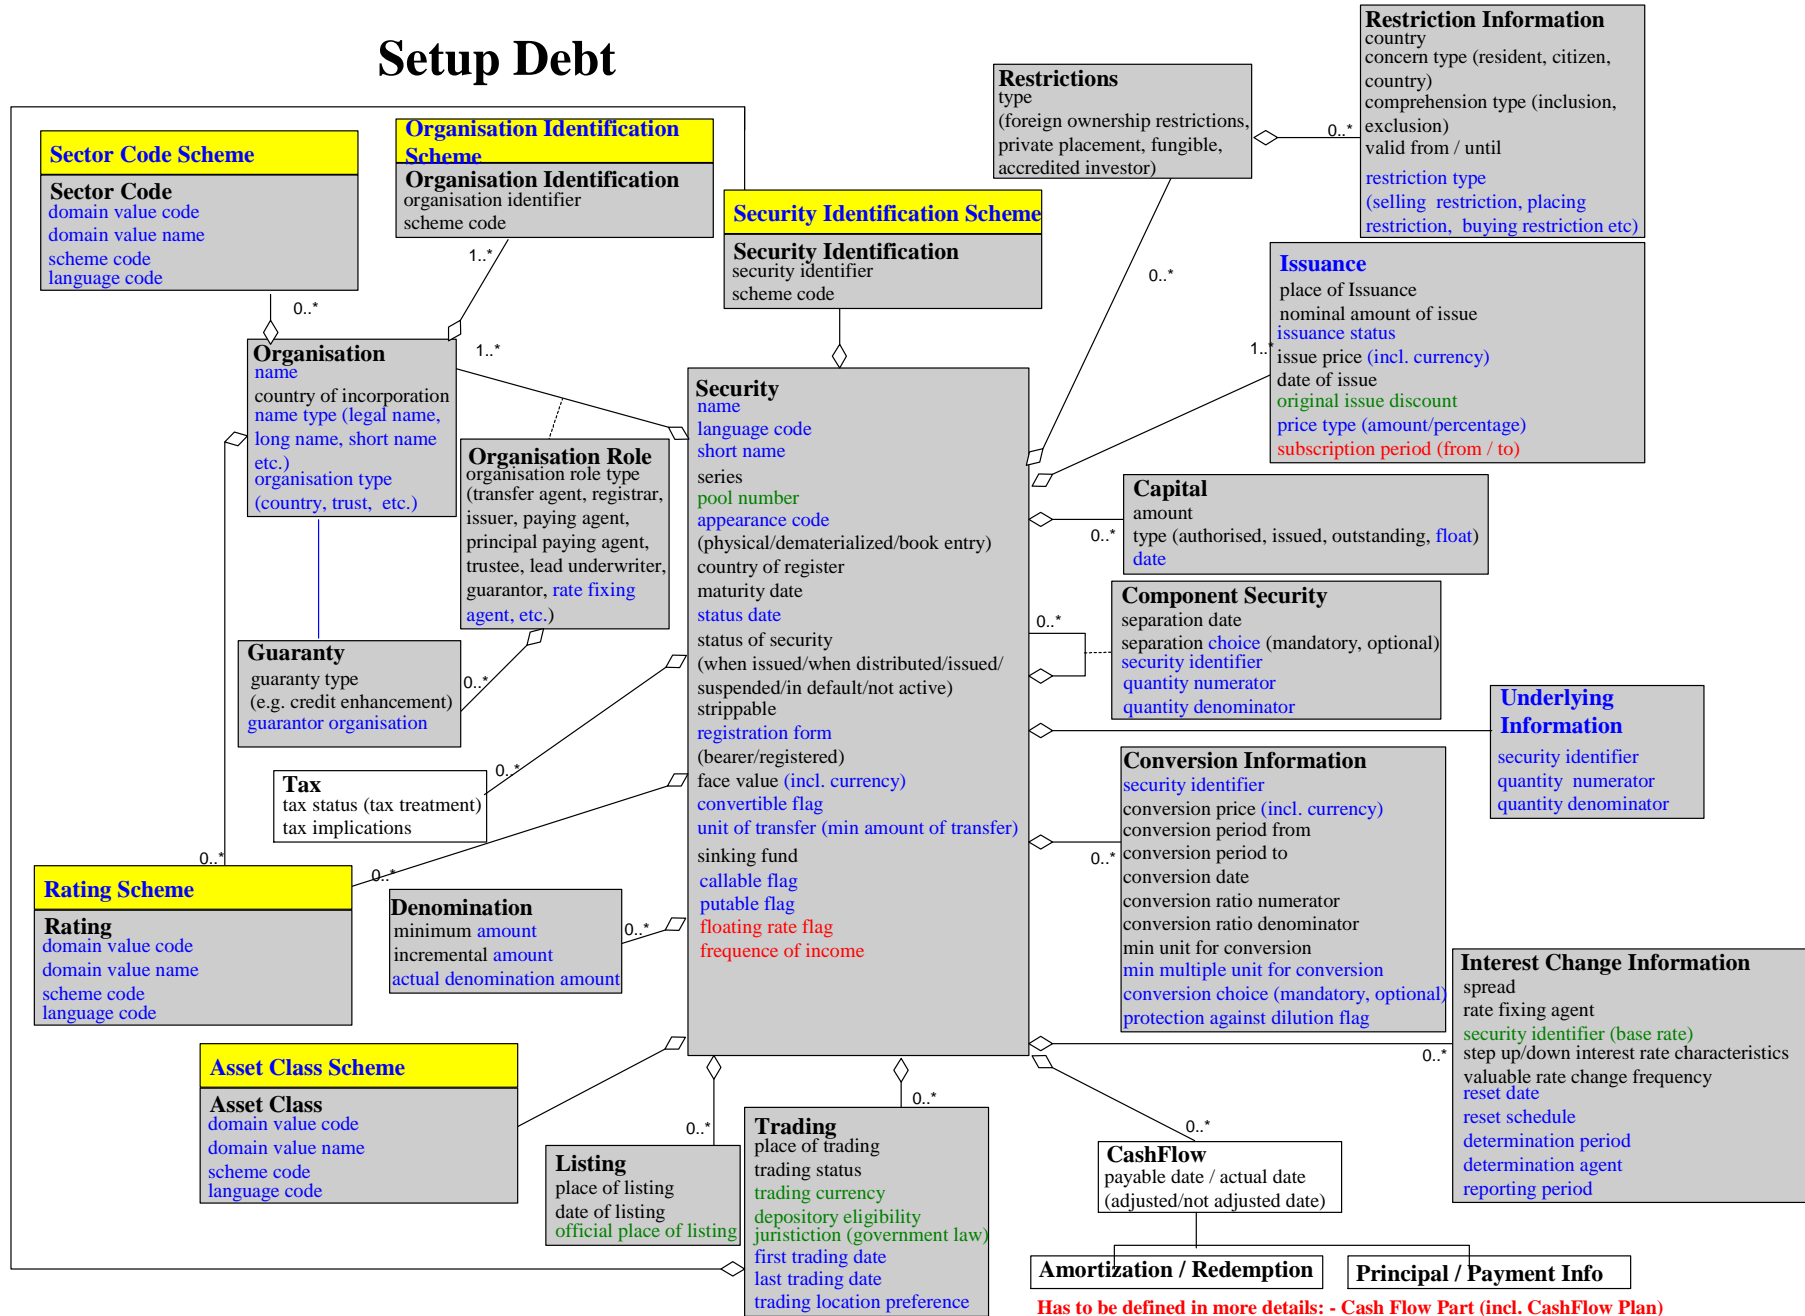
Setup Debt

Sector Code Scheme

Sector Code
domain value code
domain value name
scheme code
language code

Organisation Identification Scheme

Organisation Identification
organisation identifier
scheme code

Restrictions
type
(foreign ownership restrictions, private placement, fungible, accredited investor)

Restriction Information
country
concern type (resident, citizen, country)
comprehension type (inclusion, exclusion)
valid from / until
restriction type
(selling restriction, placing restriction, buying restriction etc)

Security Identification Scheme

Security Identification
security identifier
scheme code

Issuance
place of Issuance
nominal amount of issue
issuance status
issue price (incl. currency)
date of issue
original issue discount
price type (amount/percentage)
subscription period (from / to)

0..*
1..*
1..*
0..*
0..*
1..*

Organisation
name
country of incorporation
name type (legal name, long name, short name etc.)
organisation type
(country, trust, etc.)

Organisation Role
organisation role type
(transfer agent, registrar, issuer, paying agent, principal paying agent, trustee, lead underwriter, guarantor, rate fixing agent, etc.)

Security
name
language code
short name
series
pool number
appearance code
(physical/dematerialized/book entry)
country of register
maturity date
status date
status of security
(when issued/when distributed/issued/ suspended/in default/not active)
strippable
registration form
(bearer/registered)
face value (incl. currency)
convertible flag
unit of transfer (min amount of transfer)
sinking fund
callable flag
putable flag
floating rate flag
frequence of income

Capital
amount
type (authorised, issued, outstanding, float)
date

0..*

Component Security
separation date
separation choice (mandatory, optional)
security identifier
quantity numerator
quantity denominator

0..*

Underlying Information
security identifier
quantity numerator
quantity denominator

Guaranty
guaranty type
(e.g. credit enhancement)
guarantor organisation

0..*

Tax
tax status (tax treatment)
tax implications

0..*

Conversion Information
security identifier
conversion price (incl. currency)
conversion period from
conversion period to
conversion date
conversion ratio numerator
conversion ratio denominator
min unit for conversion
min multiple unit for conversion
conversion choice (mandatory, optional)
protection against dilution flag

0..*

0..*
0..*

Rating Scheme

Rating
domain value code
domain value name
scheme code
language code

Denomination
minimum amount
incremental amount
actual denomination amount

0..*

Interest Change Information
spread
rate fixing agent
security identifier (base rate)
step up/down interest rate characteristics
valuable rate change frequency
reset date
reset schedule
determination period
determination agent
reporting period

0..*

Asset Class Scheme

Asset Class
domain value code
domain value name
scheme code
language code

0..*
0..*

Listing
place of listing
date of listing
official place of listing

Trading
place of trading
trading status
trading currency
depository eligibility
juristiction (government law)
first trading date
last trading date
trading location preference

0..*

CashFlow
payable date / actual date
(adjusted/not adjusted date)

Amortization / Redemption

Principal / Payment Info

Has to be defined in more details: - Cash Flow Part (incl. CashFlow Plan)